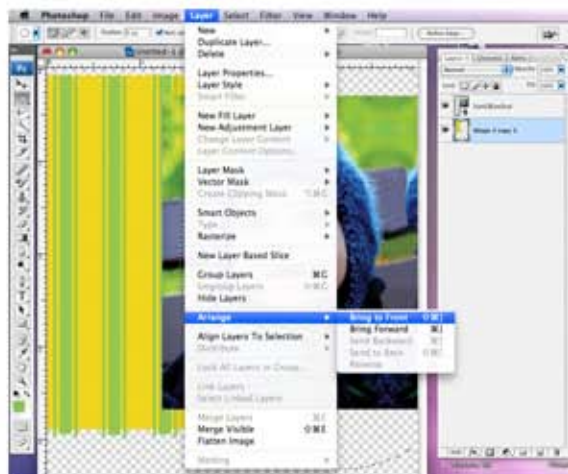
Photoshop File Edit Image Layer Select Filter View Window Help

New
Duplicate Layer...
Delete

Layer Properties...
Layer Style
Smart Filter

New Fill Layer
New Adjustment Layer
Change Layer Content
Layer Content Options...

Layer Mask
Vector Mask
Create Clipping Mask

Smart Objects
Type
Rasterize

New Layer Based Slice

Group Layers ⌘G
Ungroup Layers
Hide Layers

Arrange
Bring to Front
Bring Forward
Send Backward
Send to Back
Reverse

Align Layers To Selection
Distribute

Lock All Layers in Group...

Link Layers
Select Linked Layers

Merge Layers ⌘E
Merge Visible
Flatten Image

Matting